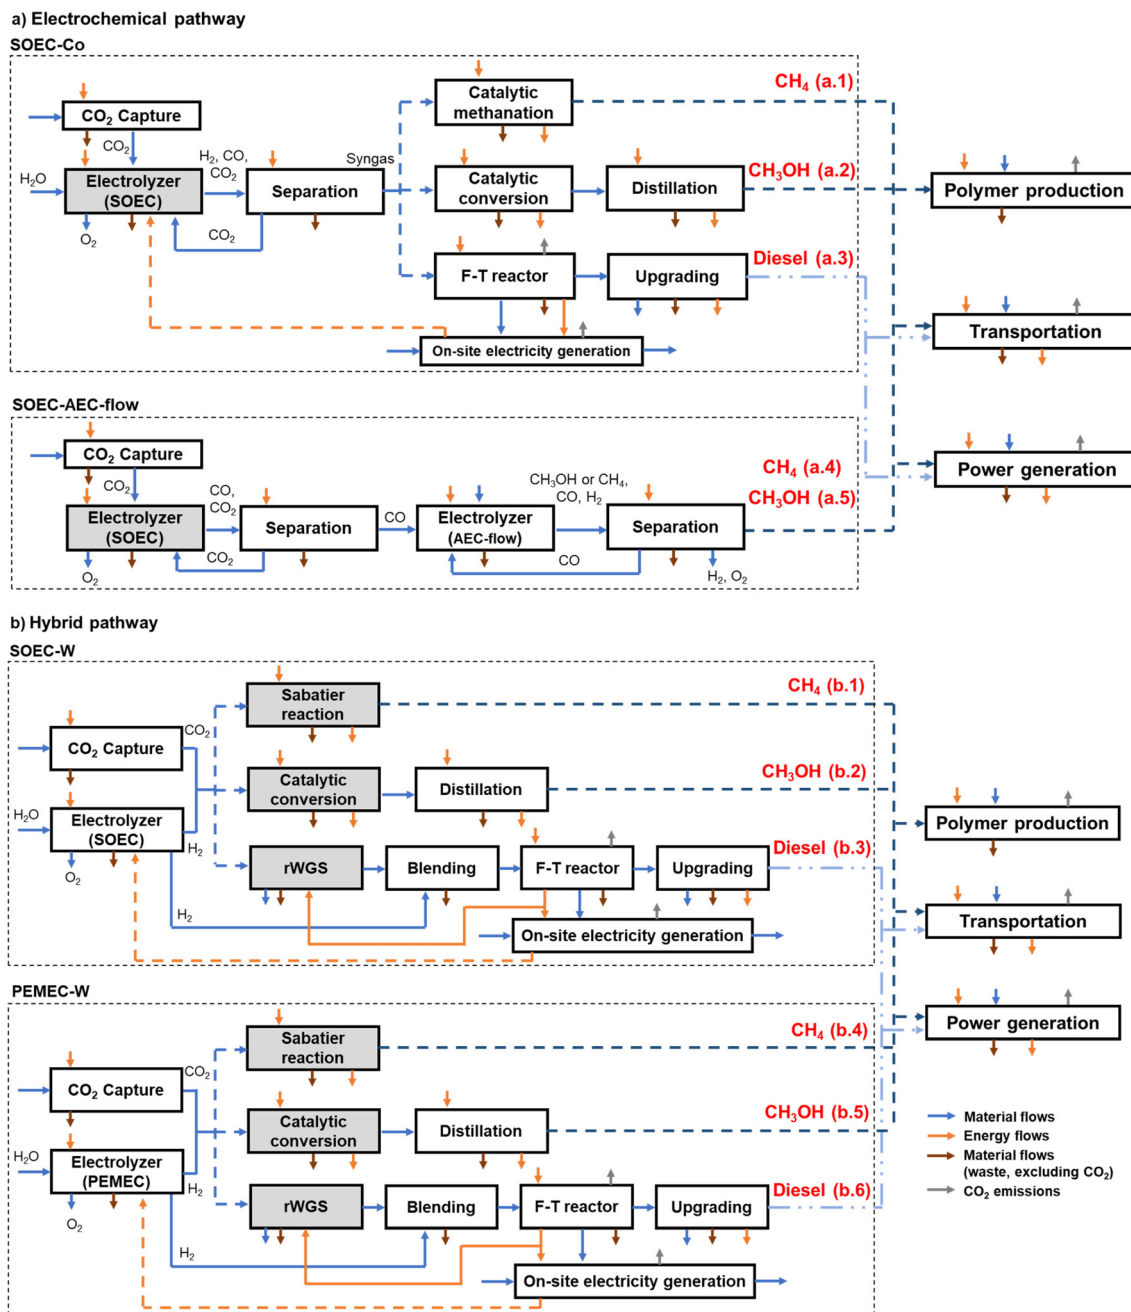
a) Electrochemical pathway

SOEC-Co

CO$_2$ Capture
CO$_2$
H$_2$O
Electrolyzer (SOEC)
O$_2$
H$_2$, CO, CO$_2$
Separation
CO$_2$
Syngas
Catalytic methanation
CH$_4$ (a.1)
Catalytic conversion
Distillation
CH$_3$OH (a.2)
F-T reactor
Upgrading
Diesel (a.3)
On-site electricity generation

Polymer production
Transportation
Power generation

SOEC-AEC-flow

CO$_2$ Capture
CO$_2$
Electrolyzer (SOEC)
O$_2$
CO, CO$_2$
Separation
CO$_2$
CO
Electrolyzer (AEC-flow)
CO
CH$_3$OH or CH$_4$, CO, H$_2$
Separation
H$_2$, O$_2$
CH$_4$ (a.4)
CH$_3$OH (a.5)

b) Hybrid pathway

SOEC-W

CO$_2$ Capture
CO$_2$
H$_2$O
Electrolyzer (SOEC)
O$_2$
H$_2$
Sabatier reaction
CH$_4$ (b.1)
Catalytic conversion
Distillation
CH$_3$OH (b.2)
rWGS
Blending
F-T reactor
Upgrading
Diesel (b.3)
H$_2$
On-site electricity generation

Polymer production
Transportation
Power generation

PEMEC-W

CO$_2$ Capture
CO$_2$
H$_2$O
Electrolyzer (PEMEC)
O$_2$
H$_2$
Sabatier reaction
CH$_4$ (b.4)
Catalytic conversion
Distillation
CH$_3$OH (b.5)
rWGS
Blending
F-T reactor
Upgrading
Diesel (b.6)
H$_2$
On-site electricity generation

Material flows
Energy flows
Material flows (waste, excluding CO$_2$)
CO$_2$ emissions